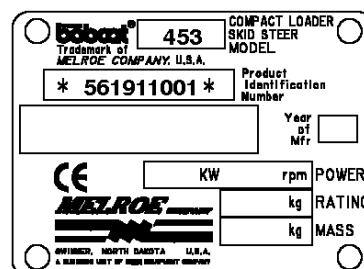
Bobcat®
Trademark of MELROE COMPANY, U.S.A.

453

COMPACT LOADER SKID STEER MODEL

* 561911001 *

Product Identification Number

Year of Mfr

CE

KW

rpm POWER

MELROE

kg RATING

kg MASS

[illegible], NORTH DAKOTA U.S.A.
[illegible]